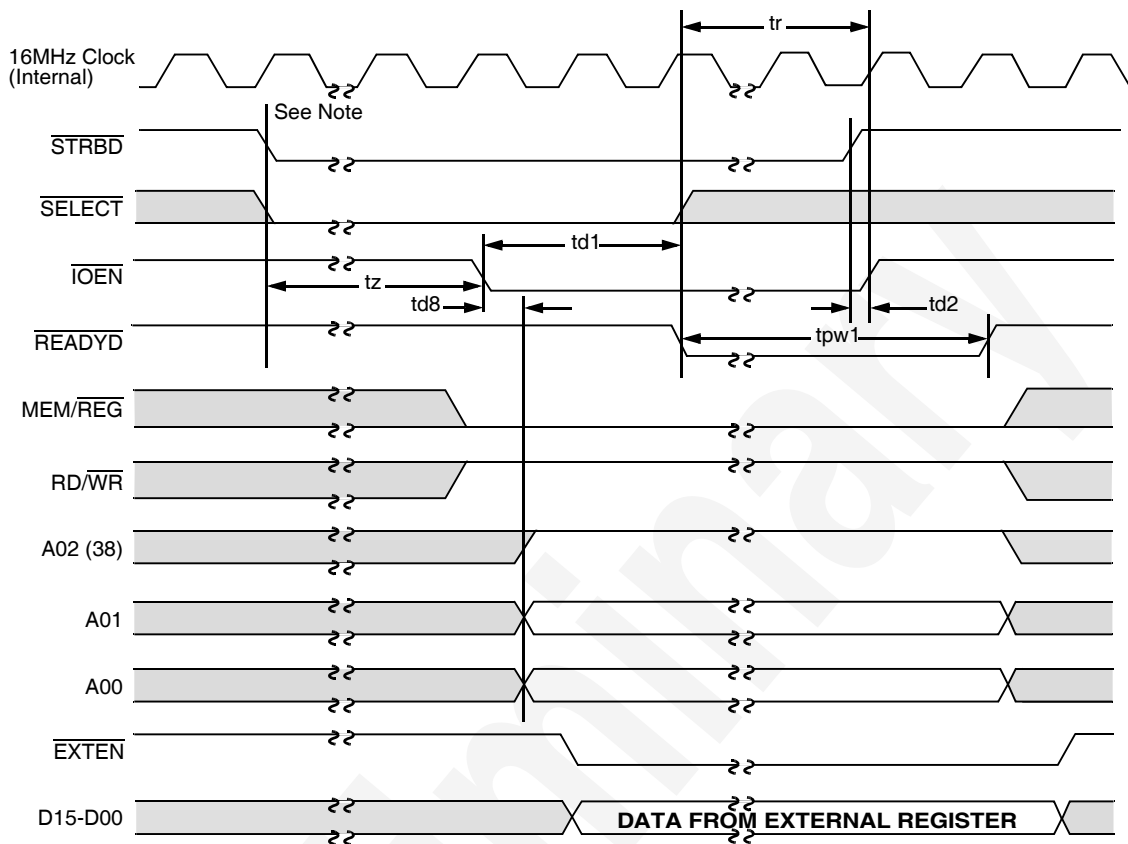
tr

16MHz Clock (Internal)

See Note

$\overline{STRBD}$

$\overline{SELECT}$

td1

$\overline{IOEN}$

tz

td8

td2

$\overline{READYD}$

tpw1

MEM/$\overline{REG}$

RD/$\overline{WR}$

A02 (38)

A01

A00

$\overline{EXTEN}$

D15-D00

DATA FROM EXTERNAL REGISTER

Preliminary